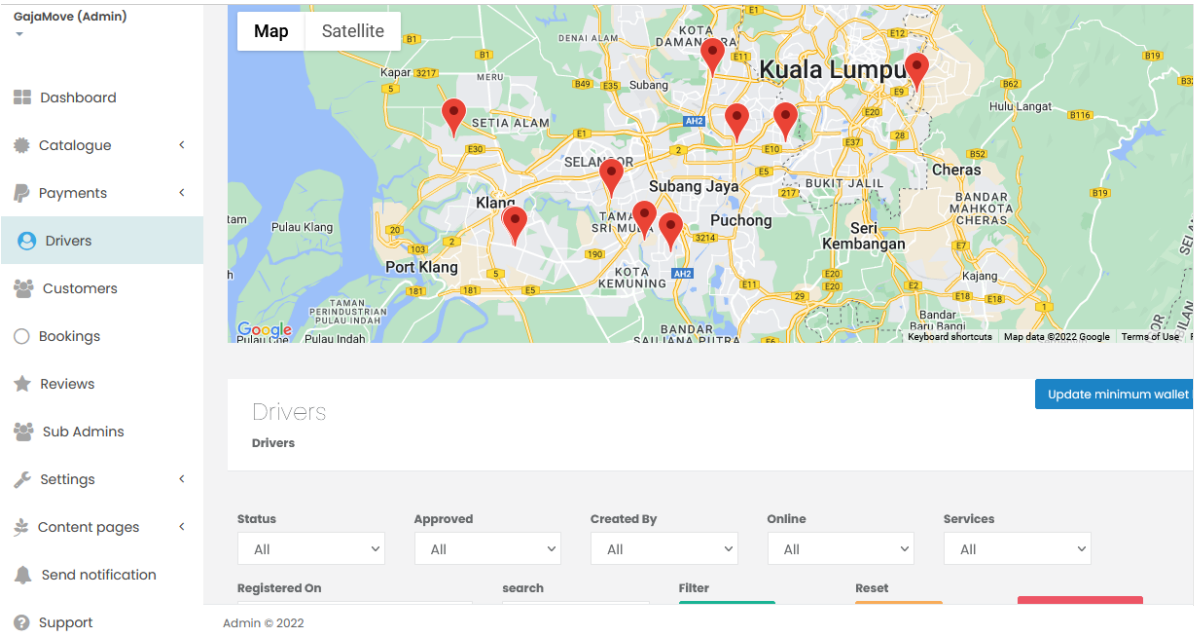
GajaMove (Admin)

Dashboard
Catalogue
Payments
Drivers
Customers
Bookings
Reviews
Sub Admins
Settings
Content pages
Send notification
Support

Map Satellite

Kuala Lumpur
Denai Alam
Kota Damansara
Kapar
Meru
Subang
Setia Alam
Selangor
Subang Jaya
Hulu Langat
Cheras
Bukit Jalil
Klang
Taman Sri Muda
Puchong
Bandar Mahkota Cheras
Seri Kembangan
Pulau Klang
Port Klang
Kota Kemuning
Kajang
Taman Perindustrian Pulau Indah
Bandar Saujana Putra
Bandar Baru Bangi
Pulau Indah
Google
Keyboard shortcuts Map data ©2022 Google Terms of Use

Drivers
Drivers

Update minimum wallet

Status
All
Approved
All
Created By
All
Online
All
Services
All
Registered On
search
Filter
Reset

Admin © 2022